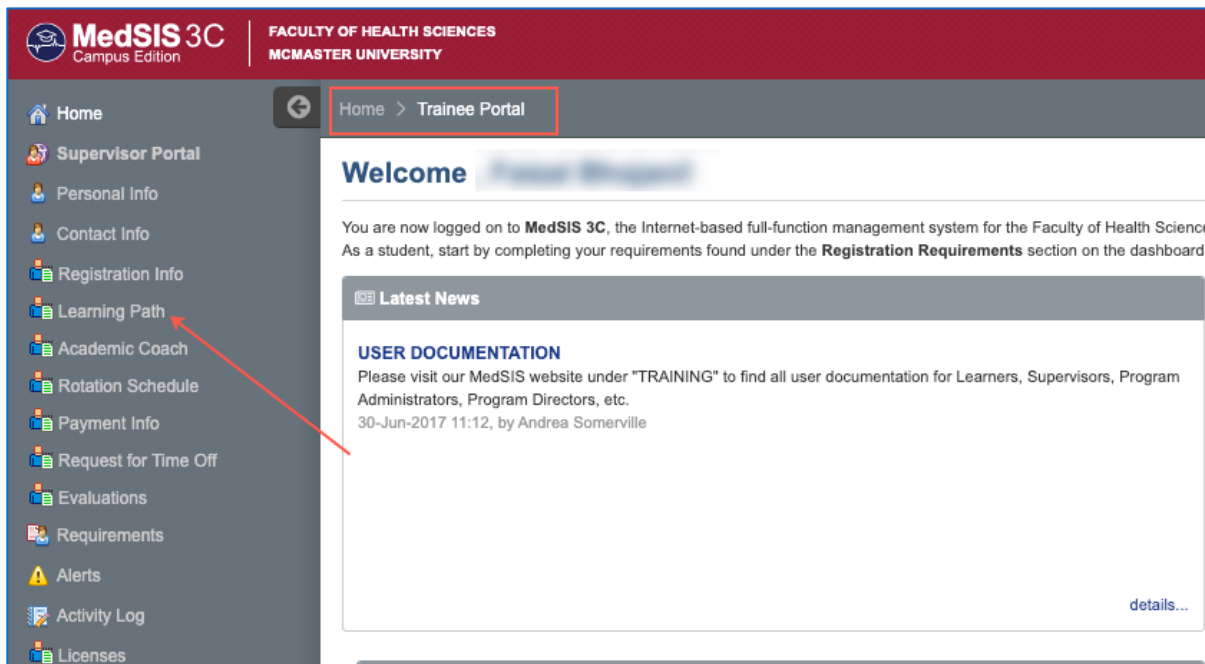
MedSIS 3C
Campus Edition

FACULTY OF HEALTH SCIENCES
MCMASTER UNIVERSITY

Home
Supervisor Portal
Personal Info
Contact Info
Registration Info
Learning Path
Academic Coach
Rotation Schedule
Payment Info
Request for Time Off
Evaluations
Requirements
Alerts
Activity Log
Licenses

Home > Trainee Portal

Welcome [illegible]

You are now logged on to **MedSIS 3C**, the Internet-based full-function management system for the Faculty of Health Science
As a student, start by completing your requirements found under the **Registration Requirements** section on the dashboard

Latest News

USER DOCUMENTATION
Please visit our MedSIS website under "TRAINING" to find all user documentation for Learners, Supervisors, Program Administrators, Program Directors, etc.
30-Jun-2017 11:12, by Andrea Somerville

details...